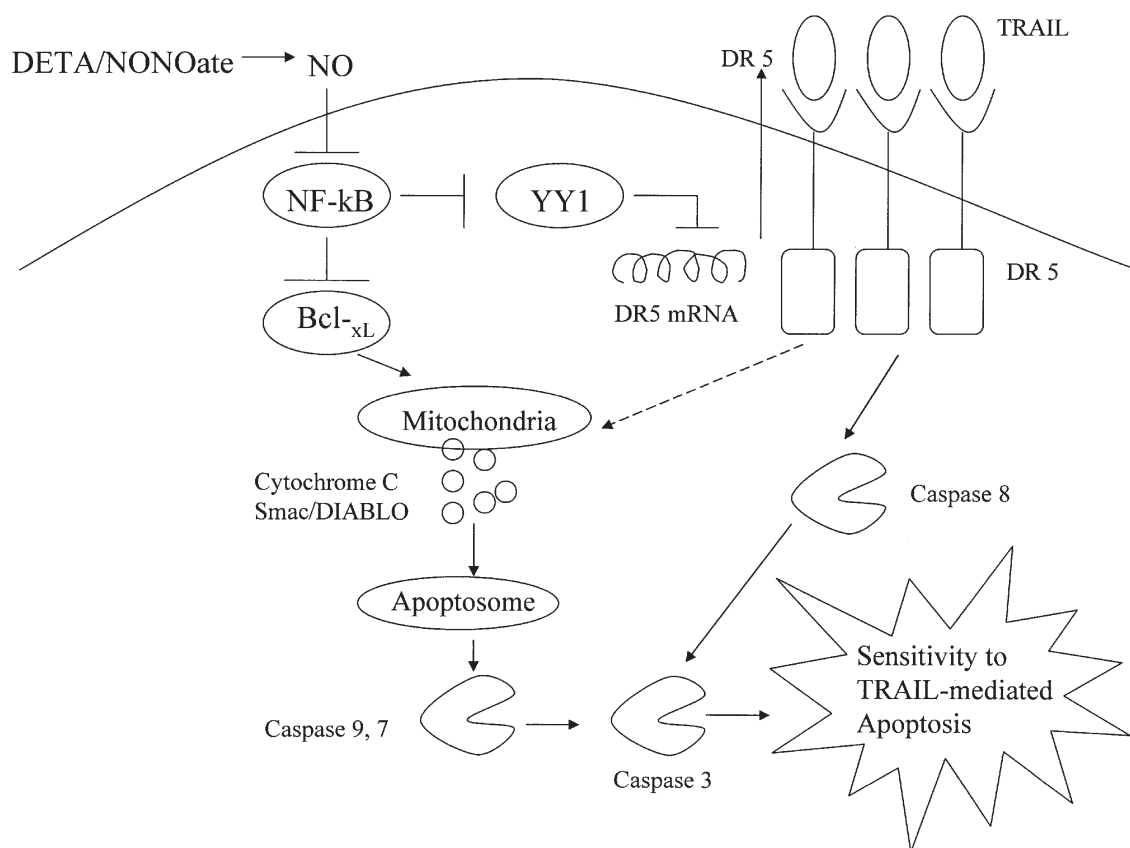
DETA/NONOate → NO

DR 5

TRAIL

NF-kB

YY1

DR5 mRNA

DR 5

Bcl-$_{xL}$

Mitochondria

Cytochrome C
Smac/DIABLO

Caspase 8

Apoptosome

Caspase 9, 7

Caspase 3

Sensitivity to TRAIL-mediated Apoptosis